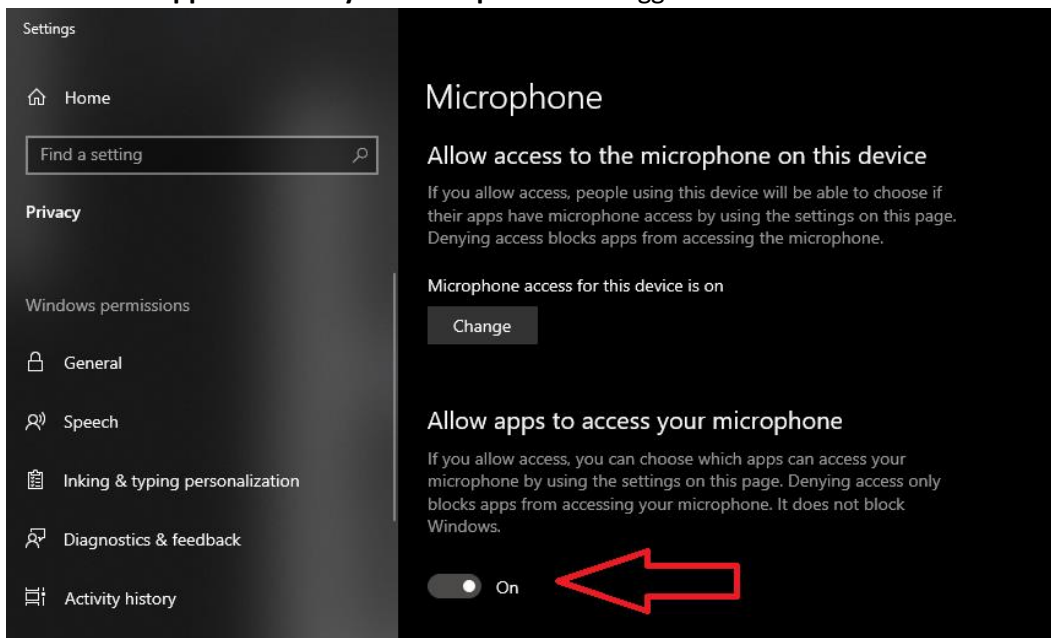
Settings

Home

Find a setting

Privacy

Windows permissions

General

Speech

Inking & typing personalization

Diagnostics & feedback

Activity history

Microphone

Allow access to the microphone on this device

If you allow access, people using this device will be able to choose if their apps have microphone access by using the settings on this page. Denying access blocks apps from accessing the microphone.

Microphone access for this device is on

Change

Allow apps to access your microphone

If you allow access, you can choose which apps can access your microphone by using the settings on this page. Denying access only blocks apps from accessing your microphone. It does not block Windows.

On